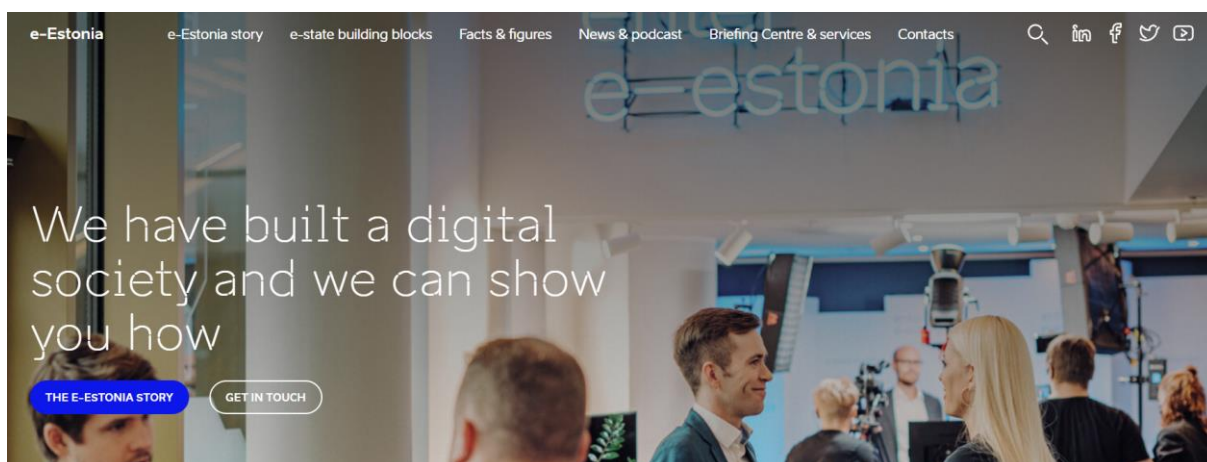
e-Estonia e-Estonia story e-state building blocks Facts & figures News & podcast Briefing Centre & services Contacts

enter
e-estonia

We have built a digital society and we can show you how

THE E-ESTONIA STORY GET IN TOUCH